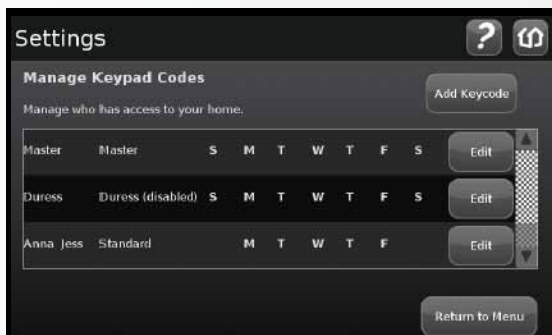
Settings

?

Manage Keypad Codes

Manage who has access to your home.

Add Keycode

| | | | | | | | | | |
|---|---|---|---|---|---|---|---|---|---|
| Master | Master | S | M | T | W | T | F | S | Edit |
| Duress | Duress (disabled) | S | M | T | W | T | F | S | Edit |
| Anna Jess | Standard | | M | T | W | T | F | | Edit |

Return to Menu